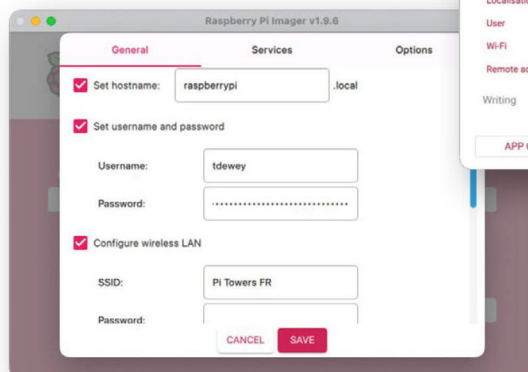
Raspberry Pi Imager v1.9.6

General
Services
Options

Set hostname: raspberrypi .local

Set username and password

Username: tdewey

Password: ••••••••••••••••••••••••••••••

Configure wireless LAN

SSID: Pi Towers FR

Password:

CANCEL
SAVE

Localisati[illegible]
User
Wi-Fi
Remote ac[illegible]
Writing
APP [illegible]